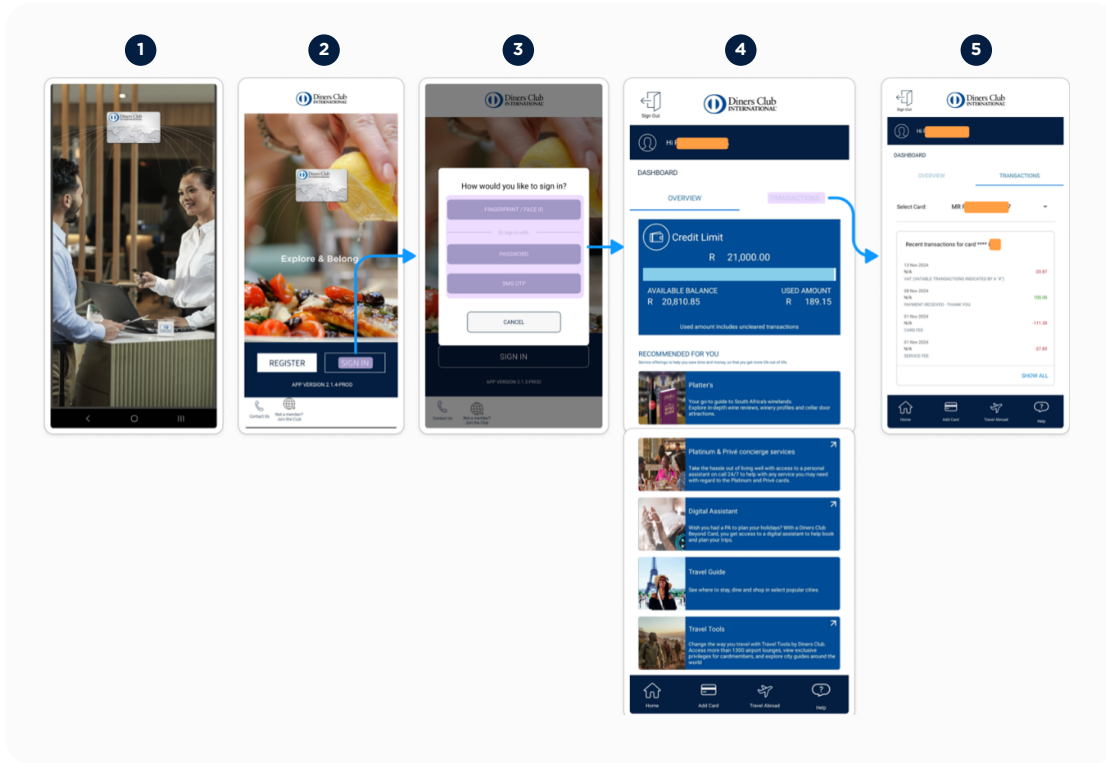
1

2

Diners Club INTERNATIONAL

Explore & Belong

REGISTER

SIGN IN

APP VERSION 2.1.4-PROD

Contact Us

Not a member? Join the Club

3

Diners Club INTERNATIONAL

How would you like to sign in?

FINGERPRINT / FACE ID

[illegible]

PASSWORD

SMS OTP

CANCEL

SIGN IN

APP VERSION 2.1.4-PROD

Contact Us

Not a member? Join the Club

4

Sign Out

Diners Club INTERNATIONAL

Hi

DASHBOARD

OVERVIEW

TRANSACTIONS

Credit Limit

R 21,000.00

AVAILABLE BALANCE

R 20,810.85

USED AMOUNT

R 189.15

Used amount includes uncleared transactions

RECOMMENDED FOR YOU

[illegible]

Platter's

Your go-to guide to South Africa's winelands. Explore in-depth wine reviews, winery profiles and cellar door attractions.

Platinum & Privé concierge services

Take the hassle out of living well with access to a personal assistant on call 24/7 to help with any service you may need with regard to the Platinum and Privé cards.

Digital Assistant

Wish you had a PA to plan your holidays? With a Diners Club Beyond Card, you get access to a digital assistant to help book and plan your trips.

Travel Guide

See where to stay, dine and shop in select popular cities.

Travel Tools

Change the way you travel with Travel Tools by Diners Club. Access more than 1300 airport lounges, view exclusive privileges for cardmembers, and explore city guides around the world

Home

Add Card

Travel Abroad

Help

5

Sign Out

Diners Club INTERNATIONAL

Hi

DASHBOARD

OVERVIEW

TRANSACTIONS

Select Card:

MR

Recent transactions for card ****

13 Nov 2024
N/A
VAT (VARIABLE TRANSACTIONS INDICATED BY A "#")
-23.67

08 Nov 2024
N/A
PAYMENT RECEIVED - THANK YOU
100.00

01 Nov 2024
N/A
CARD FEE
-111.33

01 Nov 2024
N/A
SERVICE FEE
-37.83

SHOW ALL

Home

Add Card

Travel Abroad

Help